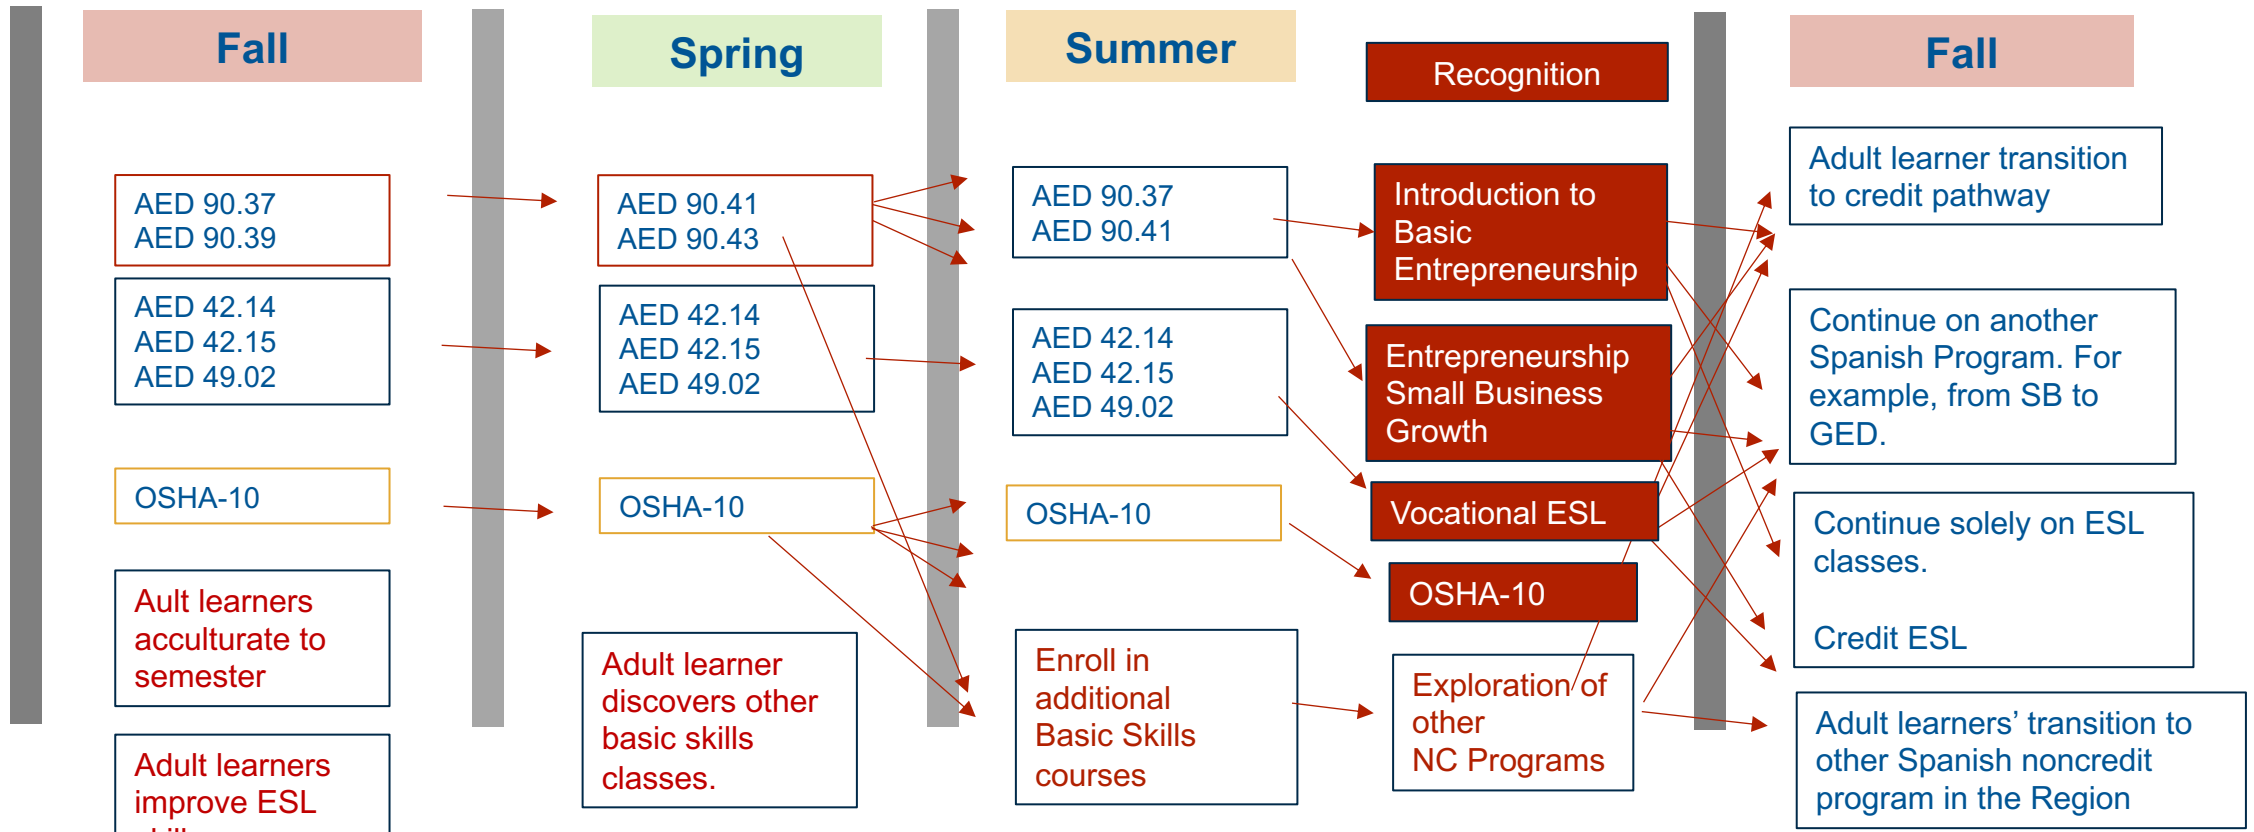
Fall

AED 90.37
AED 90.39

AED 42.14
AED 42.15
AED 49.02

OSHA-10

Ault learners acculturate to semester

Adult learners improve ESL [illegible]

Spring

AED 90.41
AED 90.43

AED 42.14
AED 42.15
AED 49.02

OSHA-10

Adult learner discovers other basic skills classes.

Summer

AED 90.37
AED 90.41

AED 42.14
AED 42.15
AED 49.02

OSHA-10

Enroll in additional Basic Skills courses

Recognition

Introduction to Basic Entrepreneurship

Entrepreneurship Small Business Growth

Vocational ESL

OSHA-10

Exploration of other NC Programs

Fall

Adult learner transition to credit pathway

Continue on another Spanish Program. For example, from SB to GED.

Continue solely on ESL classes.

Credit ESL

Adult learners' transition to other Spanish noncredit program in the Region